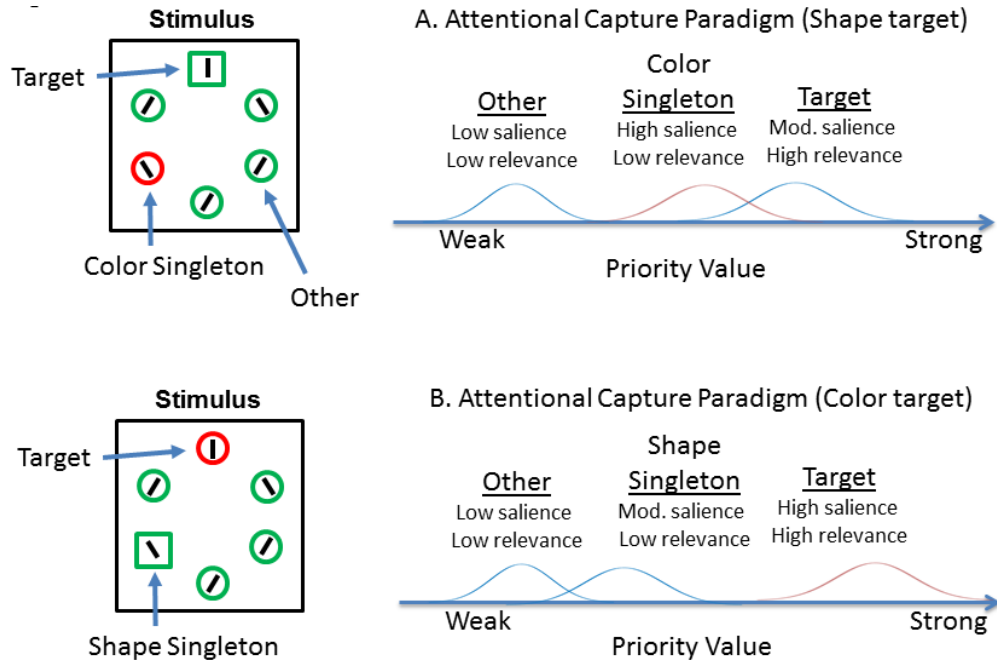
Stimulus

Target

Color Singleton

Other

A. Attentional Capture Paradigm (Shape target)

Other
Low salience
Low relevance

Color Singleton
High salience
Low relevance

Target
Mod. salience
High relevance

Weak

Strong

Priority Value

Stimulus

Target

Shape Singleton

B. Attentional Capture Paradigm (Color target)

Other
Low salience
Low relevance

Shape Singleton
Mod. salience
Low relevance

Target
High salience
High relevance

Weak

Strong

Priority Value